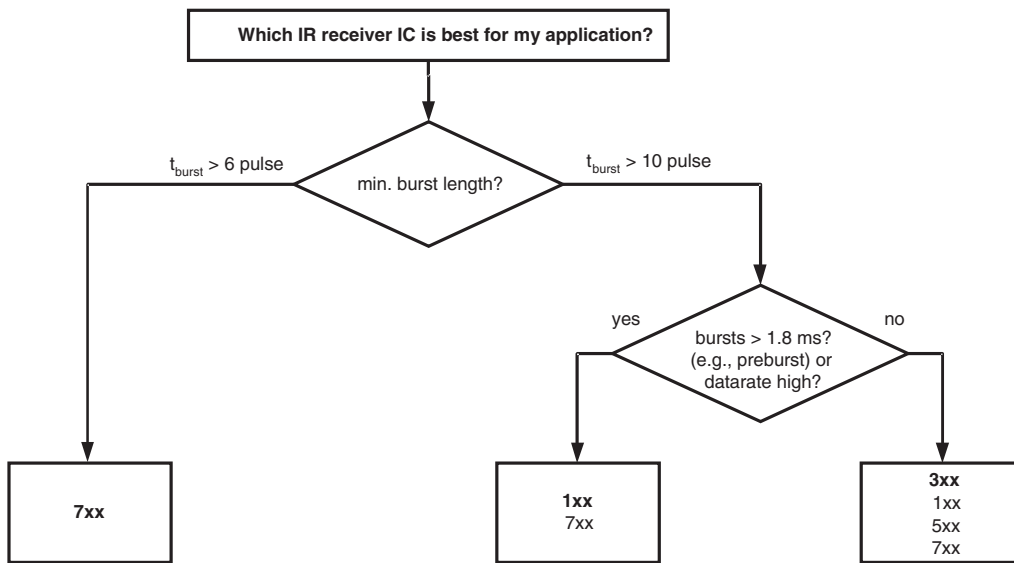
Which IR receiver IC is best for my application?

$t_{burst}$ > 6 pulse

min. burst length?

$t_{burst}$ > 10 pulse

yes

bursts > 1.8 ms? (e.g., preburst) or datarate high?

no

7xx

1xx
7xx

3xx
1xx
5xx
7xx